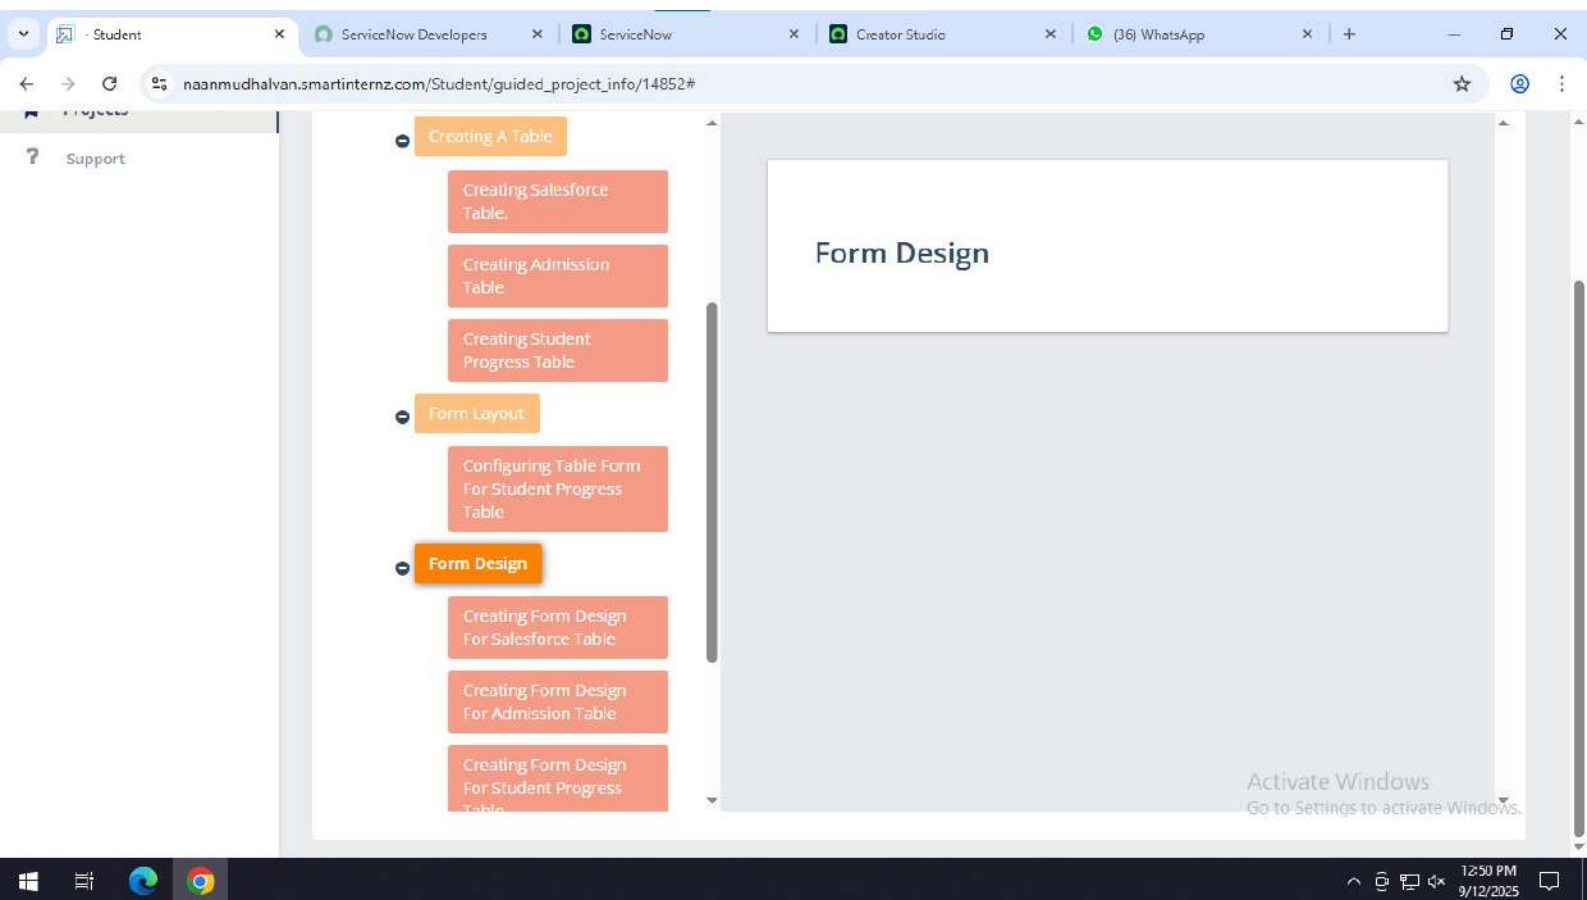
- Student
ServiceNow Developers
ServiceNow
Creator Studio
(36) WhatsApp

naanmudhalvan.smartinternz.com/Student/guided_project_info/14852#

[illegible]
Support

Creating A Table
Creating Salesforce Table.
Creating Admission Table
Creating Student Progress Table
Form Layout
Configuring Table Form For Student Progress Table
Form Design
Creating Form Design For Salesforce Table
Creating Form Design For Admission Table
Creating Form Design For Student Progress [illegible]

Form Design

Activate Windows
Go to Settings to activate Windows.

12:50 PM
9/12/2025